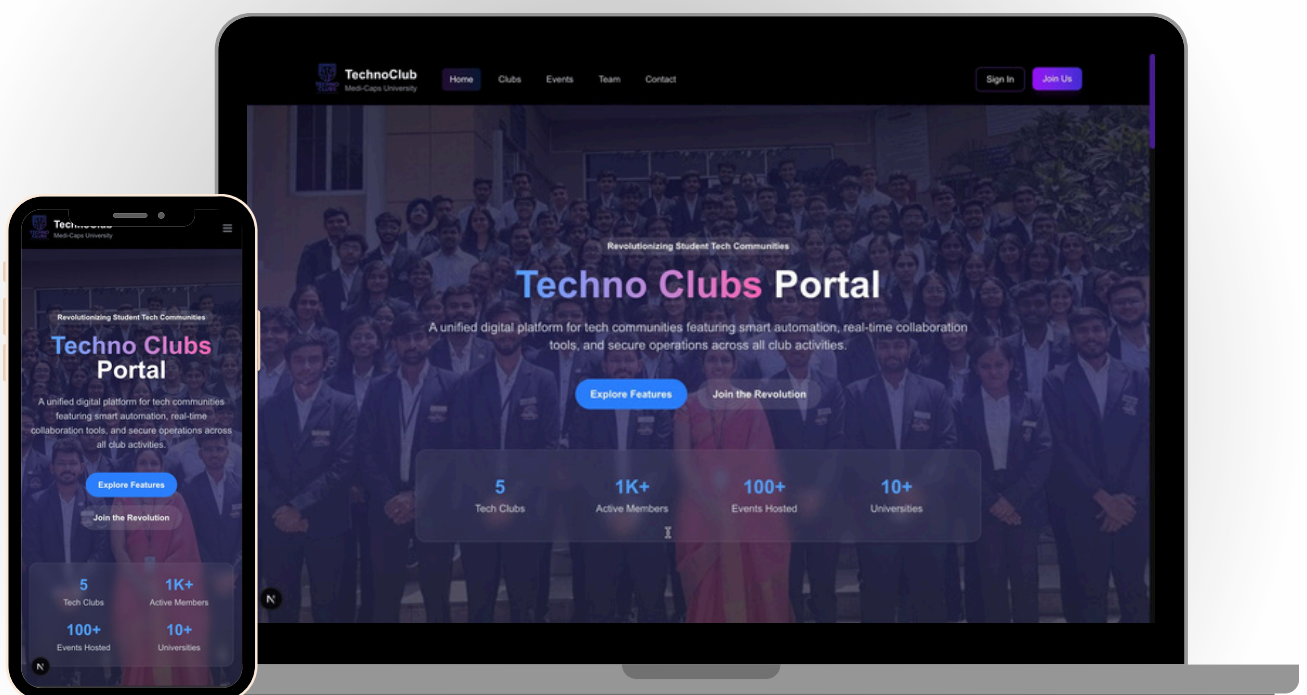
TechnoClub
Medi-Caps University

Home Clubs Events Team Contact

Sign In Join Us

Revolutionizing Student Tech Communities

Techno Clubs Portal

A unified digital platform for tech communities featuring smart automation, real-time collaboration tools, and secure operations across all club activities.

Explore Features Join the Revolution

5
Tech Clubs

1K+
Active Members

100+
Events Hosted

10+
Universities

TechnoClub
Medi-Caps University

Revolutionizing Student Tech Communities

Techno Clubs Portal

A unified digital platform for tech communities featuring smart automation, real-time collaboration tools, and secure operations across all club activities.

Explore Features

Join the Revolution

5
Tech Clubs

1K+
Active Members

100+
Events Hosted

10+
Universities